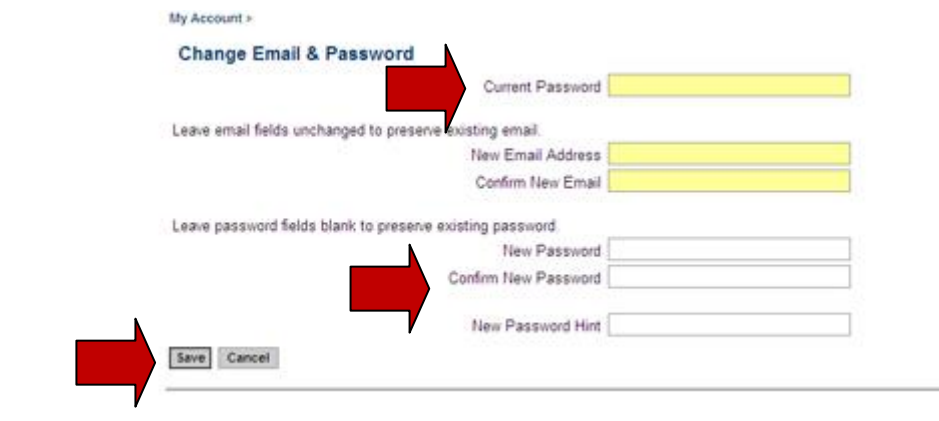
My Account >

Change Email & Password

Current Password

Leave email fields unchanged to preserve existing email.

New Email Address

Confirm New Email

Leave password fields blank to preserve existing password.

New Password

Confirm New Password

New Password Hint

Save Cancel